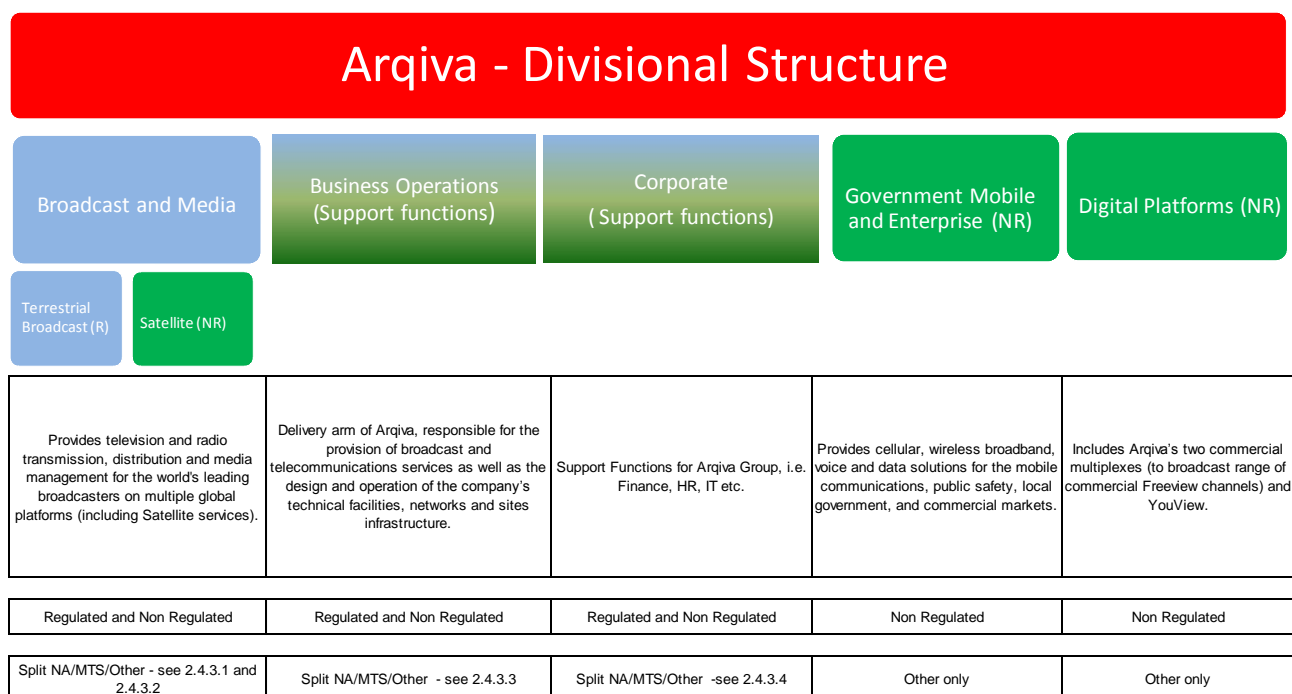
Arqiva - Divisional Structure

Broadcast and Media

Business Operations (Support functions)

Corporate ( Support functions)

Government Mobile and Enterprise (NR)

Digital Platforms (NR)

Terrestrial Broadcast (R)

Satellite (NR)

| Provides television and radio transmission, distribution and media management for the world's leading broadcasters on multiple global platforms (including Satellite services). | Delivery arm of Arqiva, responsible for the provision of broadcast and telecommunications services as well as the design and operation of the company's technical facilities, networks and sites infrastructure. | Support Functions for Arqiva Group, i.e. Finance, HR, IT etc. | Provides cellular, wireless broadband, voice and data solutions for the mobile communications, public safety, local government, and commercial markets. | Includes Arqiva's two commercial multiplexes (to broadcast range of commercial Freeview channels) and YouView. |
|---|---|---|---|---|

| Regulated and Non Regulated | Regulated and Non Regulated | Regulated and Non Regulated | Non Regulated | Non Regulated |
|---|---|---|---|---|

| Split NA/MTS/Other - see 2.4.3.1 and 2.4.3.2 | Split NA/MTS/Other - see 2.4.3.3 | Split NA/MTS/Other -see 2.4.3.4 | Other only | Other only |
|---|---|---|---|---|